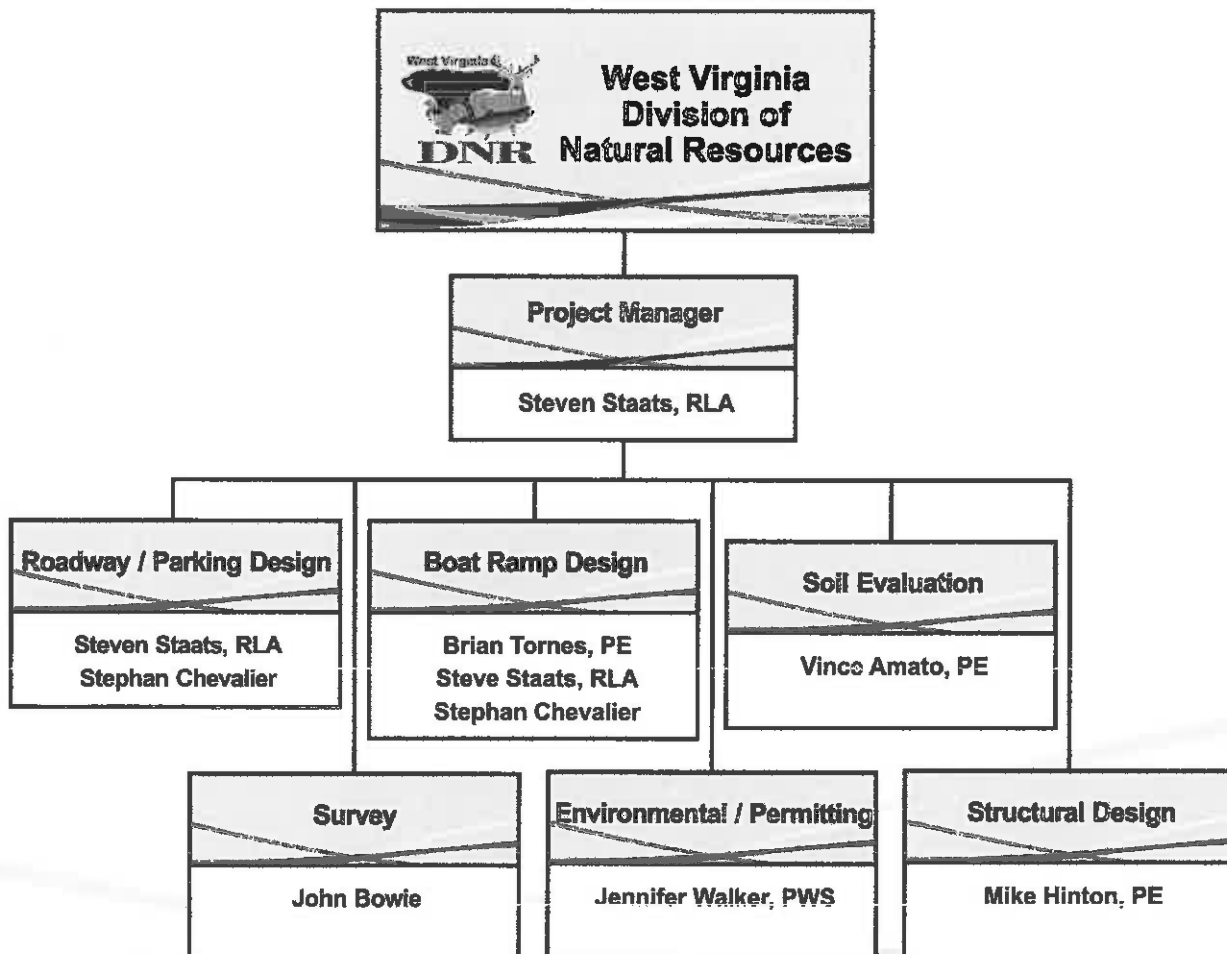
West Virginia
DNR
West Virginia Division of Natural Resources

Project Manager
Steven Staats, RLA

Roadway / Parking Design
Steven Staats, RLA
Stephan Chevalier

Boat Ramp Design
Brian Tornes, PE
Steve Staats, RLA
Stephan Chevalier

Soil Evaluation
Vince Amato, PE

Survey
John Bowie

Environmental / Permitting
Jennifer Walker, PWS

Structural Design
Mike Hinton, PE